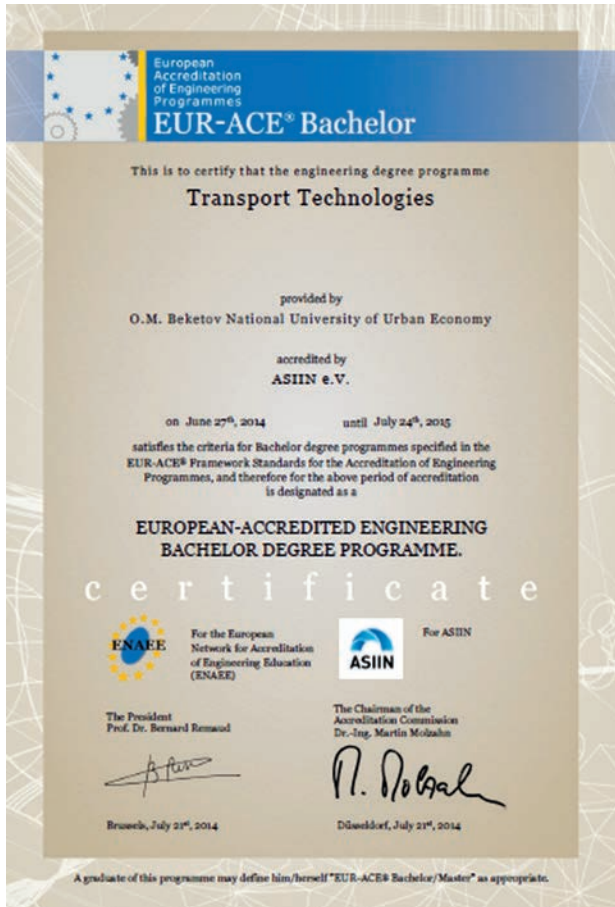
European Accreditation of Engineering Programmes
EUR-ACE® Bachelor

This is to certify that the engineering degree programme

Transport Technologies

provided by
O.M. Beketov National University of Urban Economy

accredited by
ASIIN e.V.

on June 27$^{th}$, 2014 until July 24$^{th}$, 2015

satisfies the criteria for Bachelor degree programmes specified in the EUR-ACE® Framework Standards for the Accreditation of Engineering Programmes, and therefore for the above period of accreditation is designated as a

EUROPEAN-ACCREDITED ENGINEERING BACHELOR DEGREE PROGRAMME.

certificate

ENAEE

For the European Network for Accreditation of Engineering Education (ENAEE)

ASIIN

For ASIIN

The President
Prof. Dr. Bernard Remaud

The Chairman of the Accreditation Commission
Dr.-Ing. Martin Molzahn

Brussels, July 21$^{st}$, 2014

Düsseldorf, July 21$^{st}$, 2014

A graduate of this programme may define him/herself "EUR-ACE® Bachelor/Master" as appropriate.